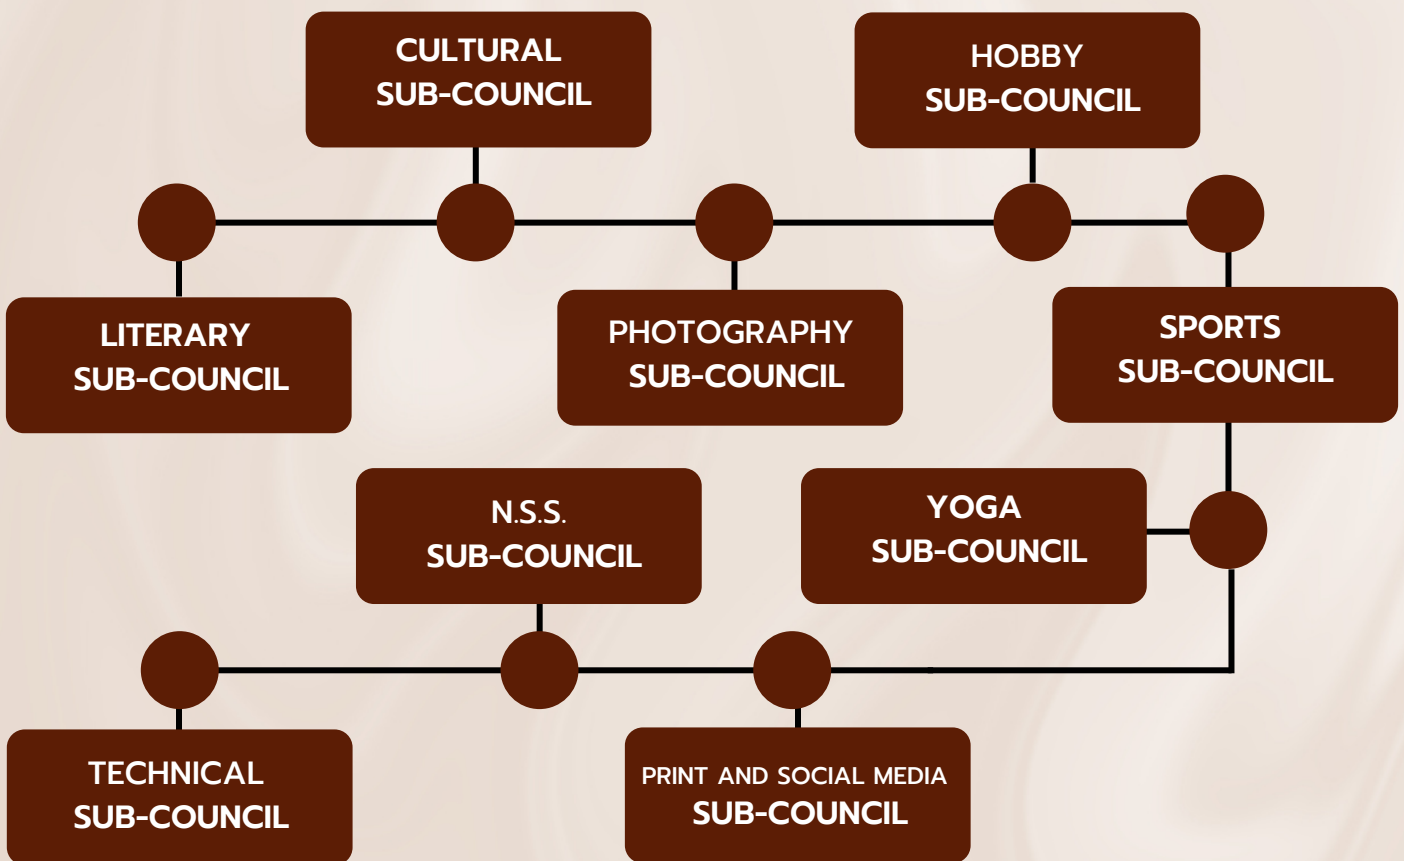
CULTURAL SUB-COUNCIL

HOBBY SUB-COUNCIL

LITERARY SUB-COUNCIL

PHOTOGRAPHY SUB-COUNCIL

SPORTS SUB-COUNCIL

N.S.S. SUB-COUNCIL

YOGA SUB-COUNCIL

TECHNICAL SUB-COUNCIL

PRINT AND SOCIAL MEDIA SUB-COUNCIL